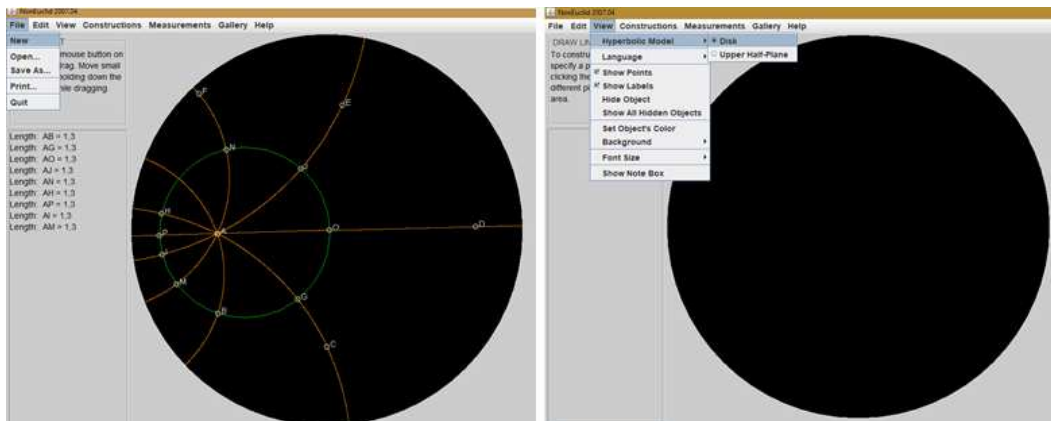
NonEuclid 2007.04

File Edit View Constructions Measurements Gallery Help

New
Open...
Save As...
Print...
Quit

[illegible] mouse button on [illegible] drag. Move small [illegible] holding down the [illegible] while dragging.

Length: AB = 1,3
Length: AG = 1,3
Length: AO = 1,3
Length: AJ = 1,3
Length: AN = 1,3
Length: AH = 1,3
Length: AP = 1,3
Length: AI = 1,3
Length: AM = 1,3

F
E
N
Q
H
P
I
A
O
D
M
G
B
C

NonEuclid 2007.04

File Edit View Constructions Measurements Gallery Help

DRAW LIN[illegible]
To constru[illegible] specify a p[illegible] clicking the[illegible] different p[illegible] area.

Hyperbolic Model
Language
Show Points
Show Labels
Hide Object
Show All Hidden Objects
Set Object's Color
Background
Font Size
Show Note Box

Disk
Upper Half-Plane